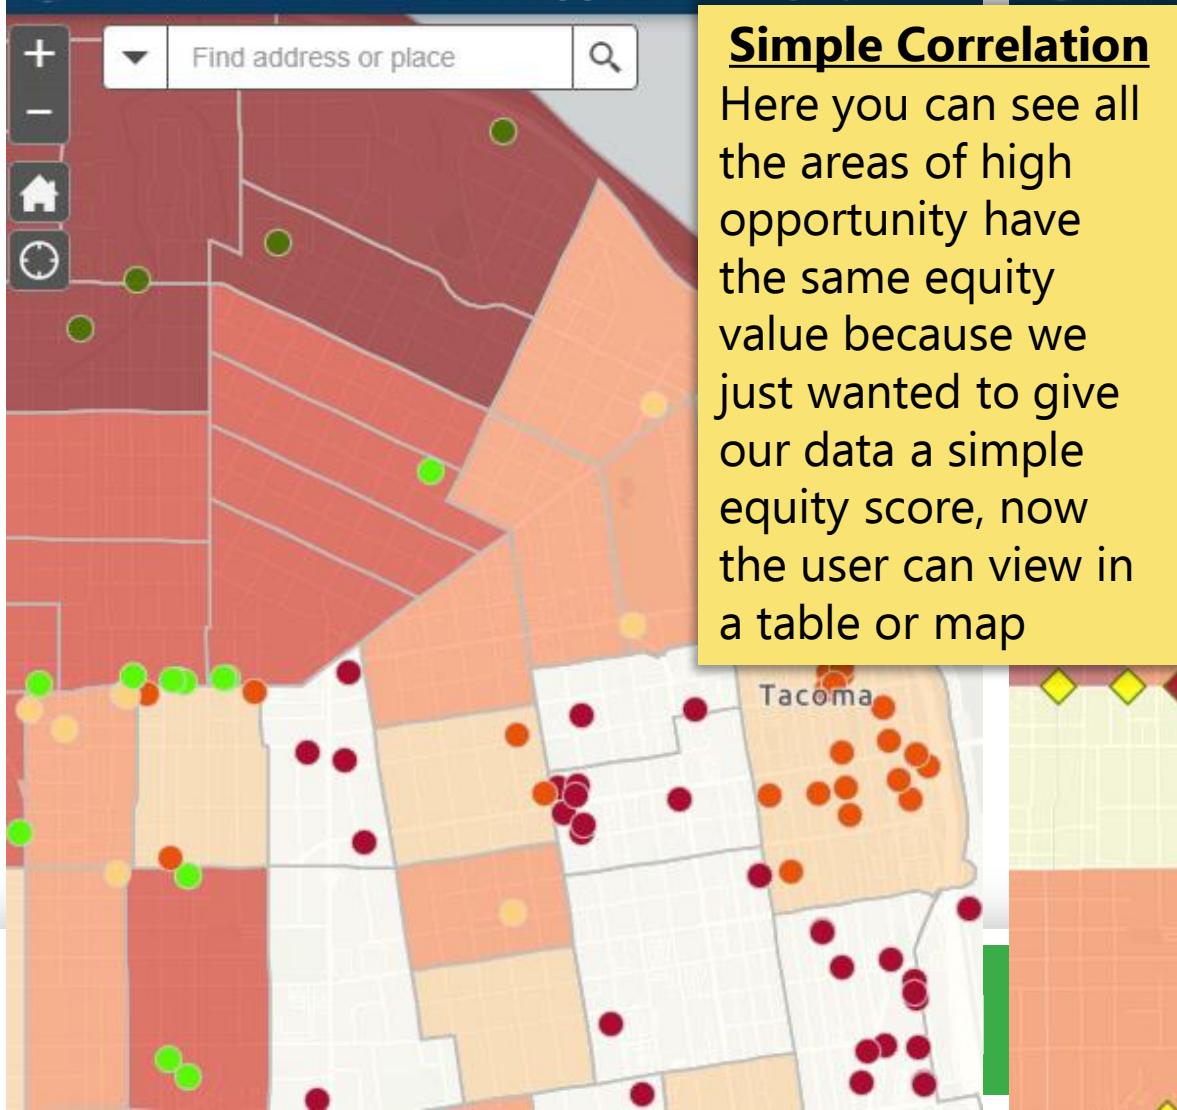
Find address or place

Simple Correlation
Here you can see all the areas of high opportunity have the same equity value because we just wanted to give our data a simple equity score, now the user can view in a table or map

Tacoma